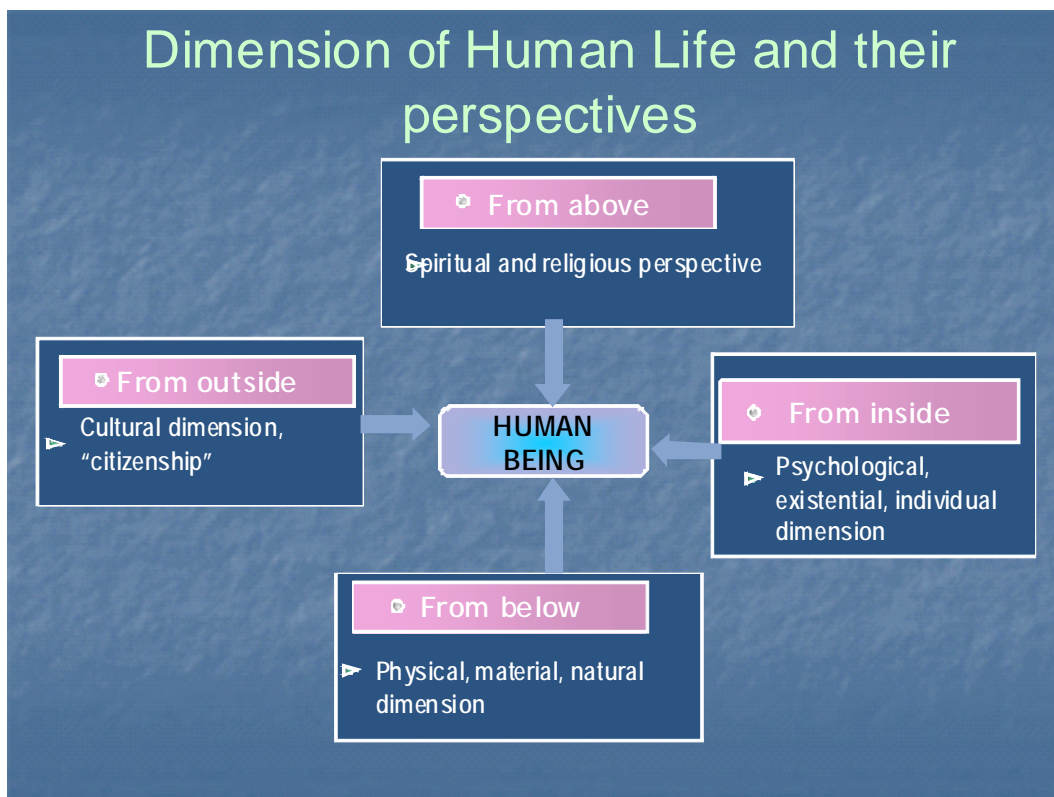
Dimension of Human Life and their perspectives

From above

Spiritual and religious perspective

From outside

Cultural dimension, “citizenship”

HUMAN BEING

From inside

Psychological, existential, individual dimension

From below

Physical, material, natural dimension